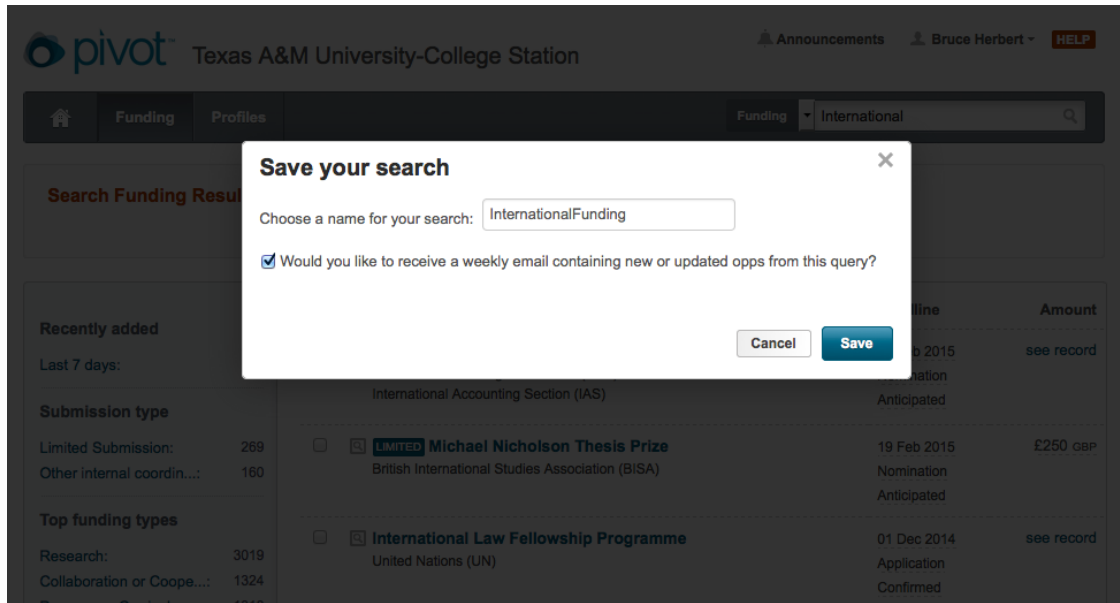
pivot Texas A&M University-College Station

Announcements Bruce Herbert HELP

Funding Profiles

Funding International

Search Funding Resul

Save your search

Choose a name for your search: InternationalFunding

Would you like to receive a weekly email containing new or updated opps from this query?

Cancel Save

Recently added

Last 7 days:

Submission type

Limited Submission: 269

Other internal coordin...: 160

Top funding types

Research: 3019

Collaboration or Coope...: 1324

lline Amount

b 2015 see record

nation

Anticipated

International Accounting Section (IAS)

LIMITED Michael Nicholson Thesis Prize

British International Studies Association (BISA)

19 Feb 2015 £250 GBP

Nomination

Anticipated

International Law Fellowship Programme

United Nations (UN)

01 Dec 2014 see record

Application

Confirmed